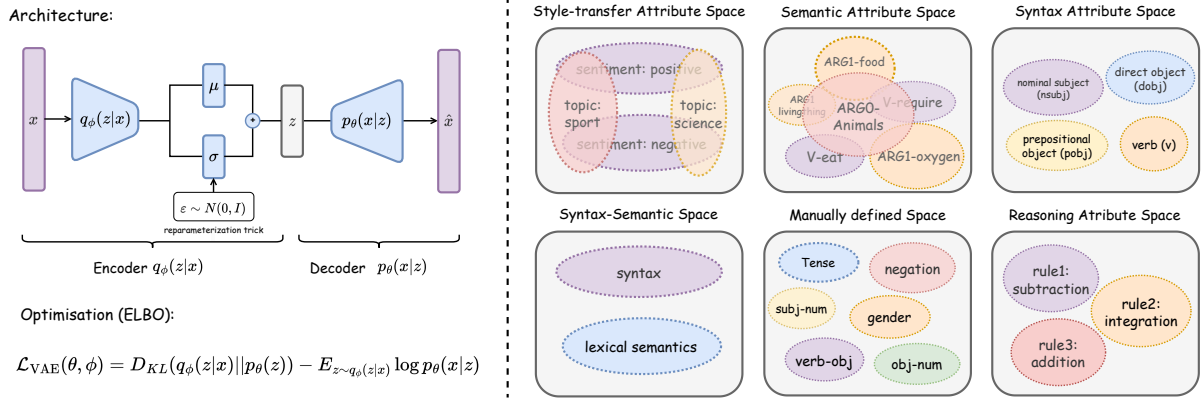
Architecture:

$x$

$q_\phi(z|x)$

$\mu$

$\sigma$

$z$

$p_\theta(x|z)$

$\hat{x}$

$\varepsilon \sim N(0, I)$

reparameterization trick

Encoder $q_\phi(z|x)$

Decoder $p_\theta(x|z)$

Optimisation (ELBO):

$\mathcal{L}_{\text{VAE}}(\theta,\phi) = D_{KL}(q_\phi(z|x)||p_\theta(z)) - E_{z\sim q_\phi(z|x)} \log p_\theta(x|z)$

Style-transfer Attribute Space

sentiment: positive

topic: sport

topic: science

sentiment: negative

Semantic Attribute Space

ARG1-food

ARG1 livingthing

ARG0-Animals

V-require

V-eat

ARG1-oxygen

Syntax Attribute Space

nominal subject (nsubj)

direct object (dobj)

prepositional object (pobj)

verb (v)

Syntax-Semantic Space

syntax

lexical semantics

Manually defined Space

Tense

negation

subj-num

gender

verb-obj

obj-num

Reasoning Atribute Space

rule1: subtraction

rule2: integration

rule3: addition